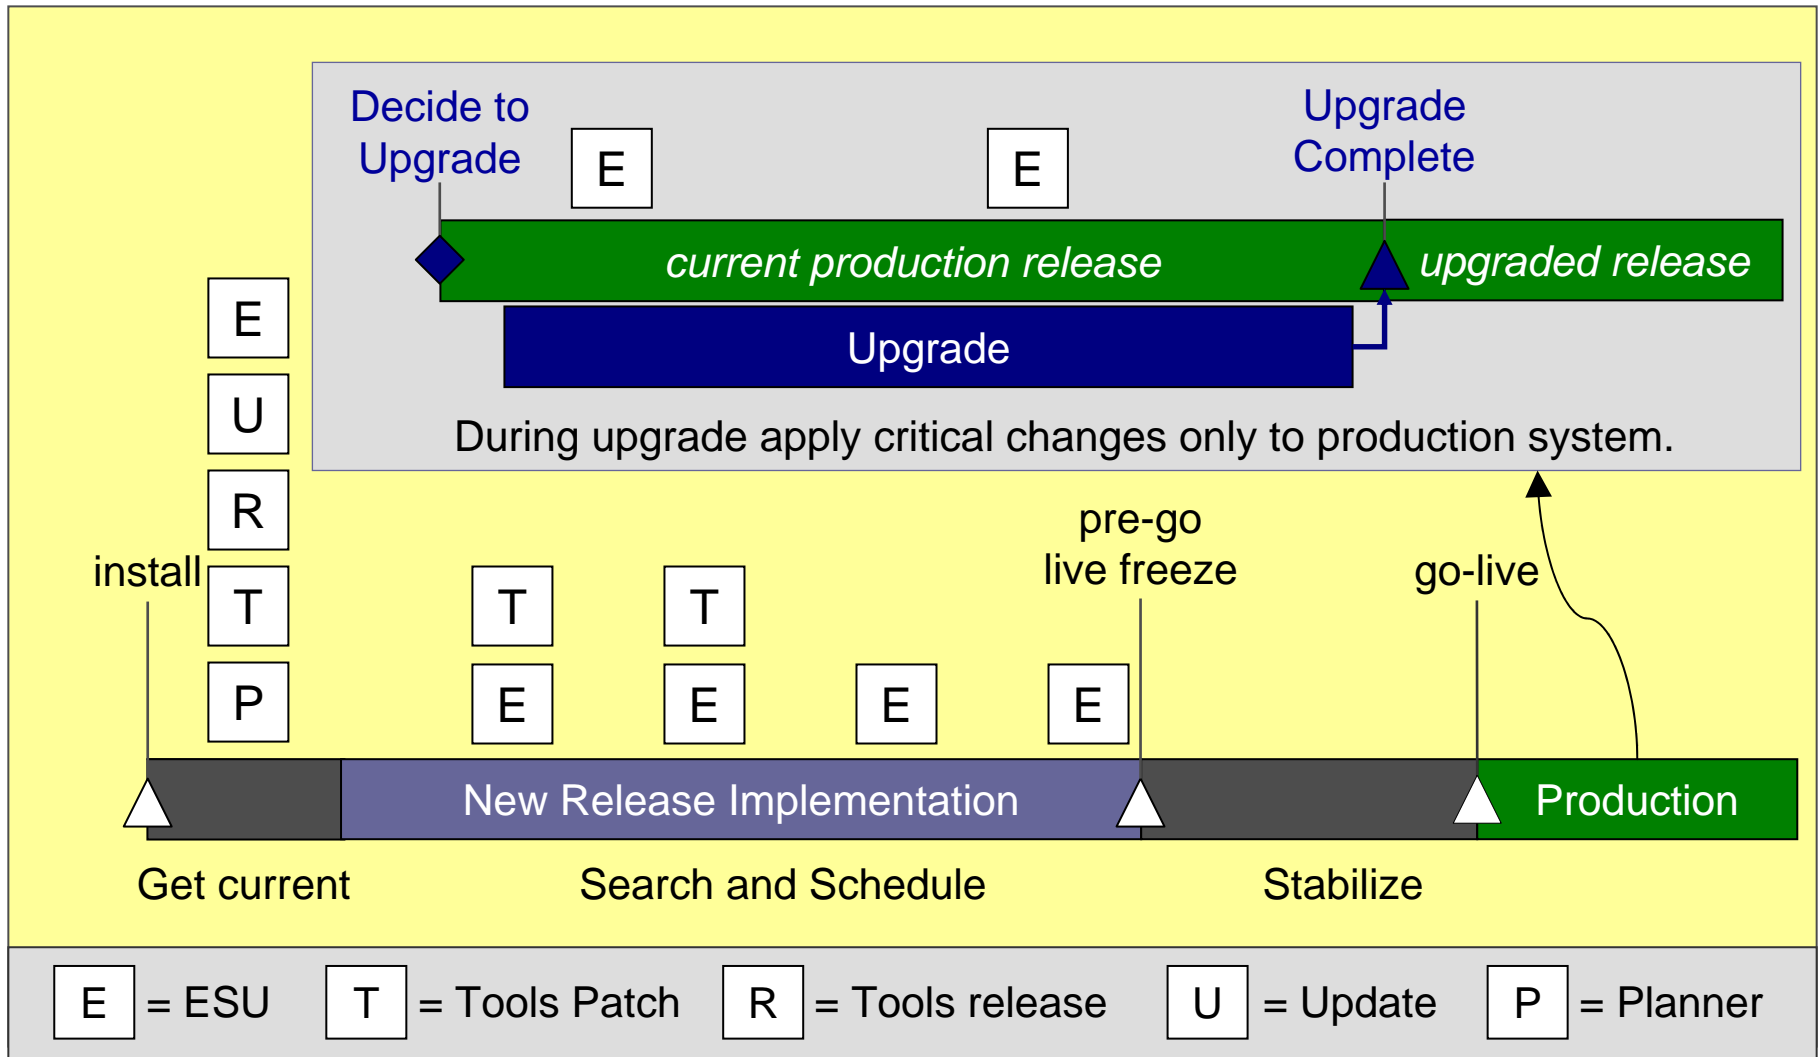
Decide to Upgrade

E

E

Upgrade Complete

current production release

upgraded release

Upgrade

During upgrade apply critical changes only to production system.

E

U

R

install

T

P

T

E

T

E

E

E

pre-go live freeze

go-live

New Release Implementation

Production

Get current

Search and Schedule

Stabilize

E = ESU    T = Tools Patch    R = Tools release    U = Update    P = Planner